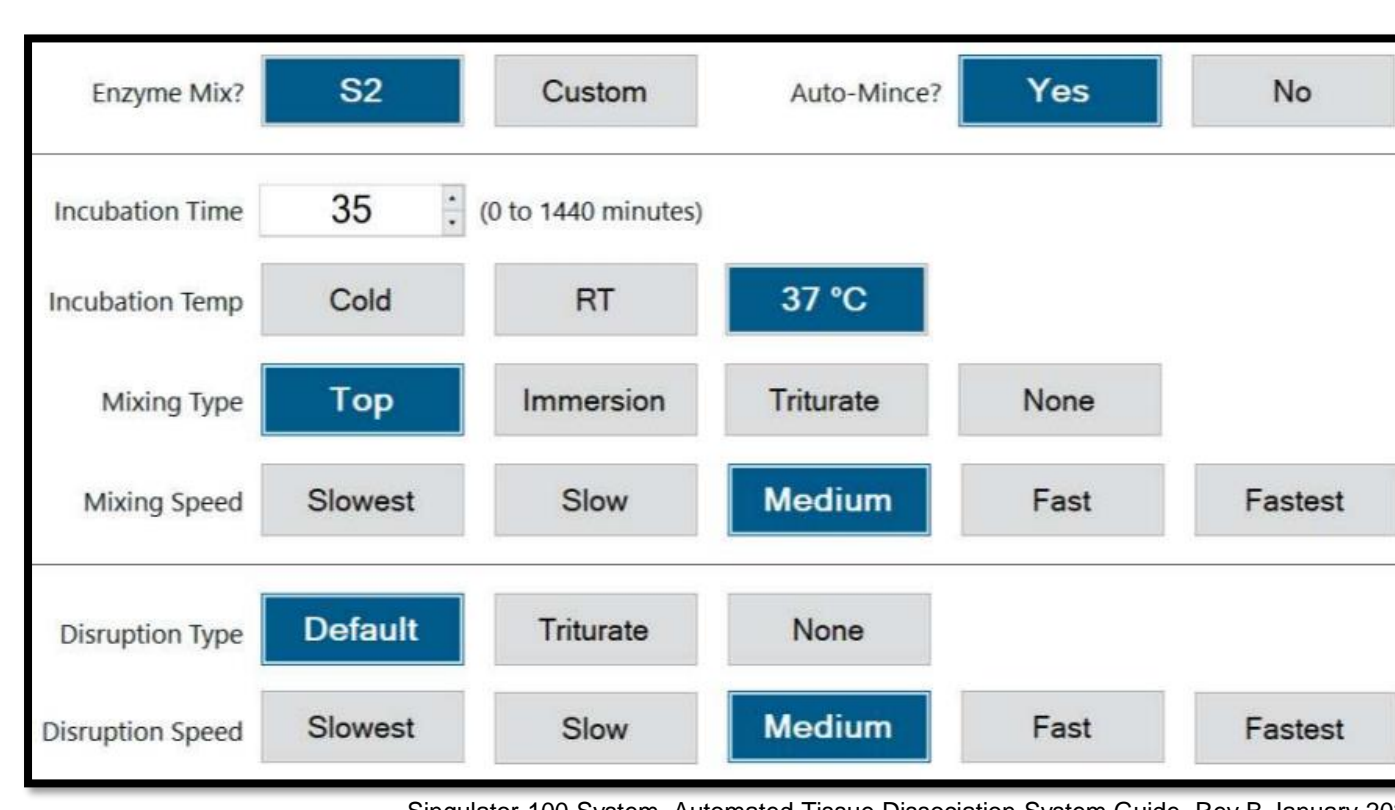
Enzyme Mix? S2 Custom Auto-Mince? Yes No

Incubation Time 35 (0 to 1440 minutes)

Incubation Temp Cold RT 37 °C

Mixing Type Top Immersion Triturate None

Mixing Speed Slowest Slow Medium Fast Fastest

Disruption Type Default Triturate None

Disruption Speed Slowest Slow Medium Fast Fastest

Singulator 100 System, Automated Tissue Dissociation System Guide, Rev B January 20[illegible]